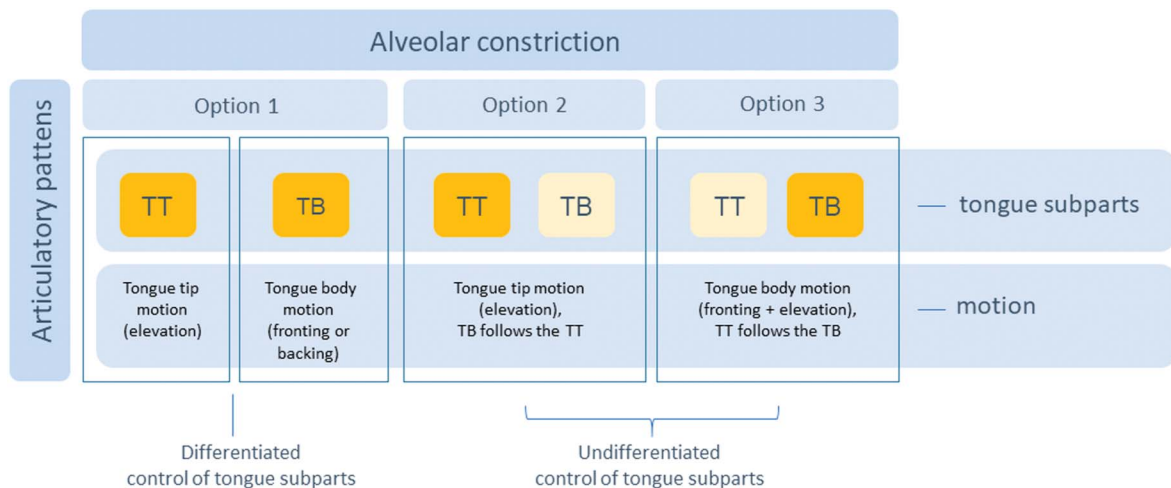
Alveolar constriction

Articulatory pattens

Option 1

Option 2

Option 3

TT

TB

TT

TB

TT

TB

— tongue subparts

Tongue tip motion (elevation)

Tongue body motion (fronting or backing)

Tongue tip motion (elevation), TB follows the TT

Tongue body motion (fronting + elevation), TT follows the TB

— motion

Differentiated control of tongue subparts

Undifferentiated control of tongue subparts